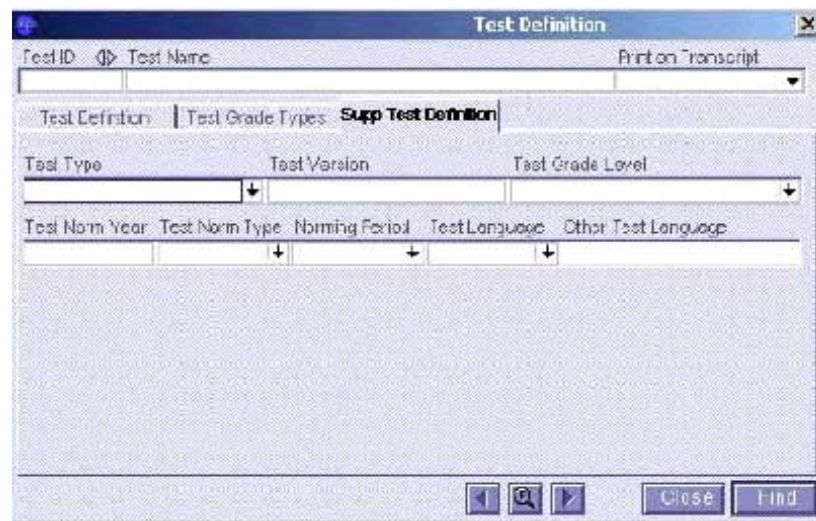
Test Definition

Test ID Test Name Print on Transcript

Test Definition | Test Grade Types | Supp Test Definition

Test Type Test Version Test Grade Level

Test Norm Year Test Norm Type Norming Period Test Language Other Test Language

Close Find